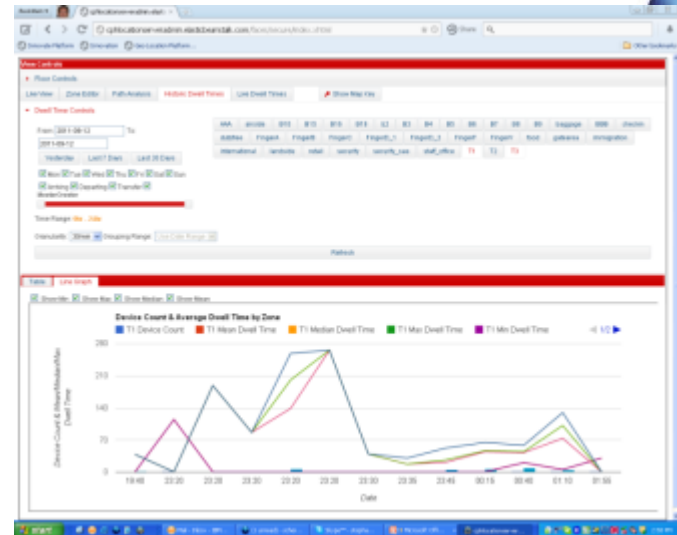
View Controls

Floor Controls

Live View | Zone Editor | Path Analysis | Historic Dwell Times | Live Dwell Times | Show Map Key

Dwell Time Controls

From 2011-09-12 To 2011-09-12

Yesterday | Last 7 Days | Last 30 Days

Mon Tue Wed Thu Fri Sat Sun

Arriving Departing Transfer

Time Range:

Refresh

Table | Line Graph

Show Min Show Max Show Median Show Mean

Device Count & Average Dwell Time by Zone

T1 Device Count | T1 Mean Dwell Time | T1 Median Dwell Time | T1 Max Dwell Time | T1 Min Dwell Time

1/2

280

210

140

70

0

Device Count & Mean/Median/Max Dwell Time

19:48 | 23:20 | 23:20 | 23:30 | 23:20 | 23:20 | 23:30 | 23:35 | 23:45 | 00:15 | 00:45 | 01:10 | 01:55

Date

start